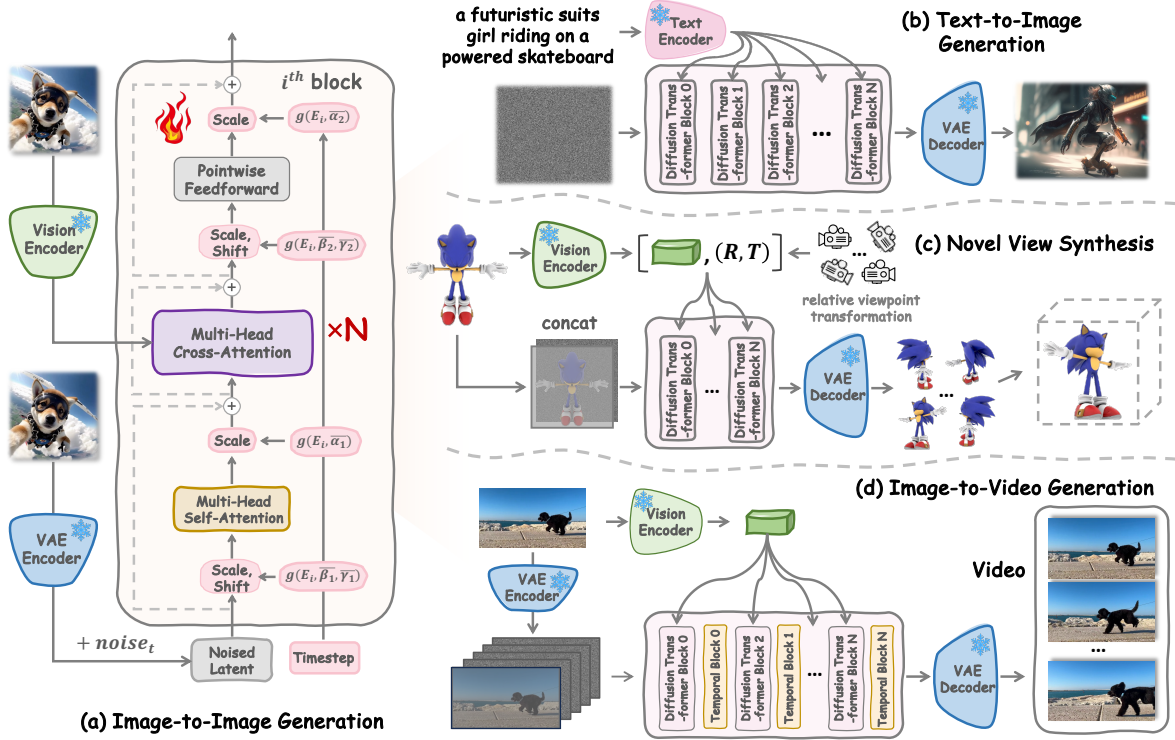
$i^{th}$ block

Scale

$g(E_i, \overline{\alpha_2})$

Pointwise Feedforward

Scale, Shift

$g(E_i, \overline{\beta_2}, \overline{\gamma_2})$

Vision Encoder

Multi-Head Cross-Attention

×N

Scale

$g(E_i, \overline{\alpha_1})$

Multi-Head Self-Attention

VAE Encoder

Scale, Shift

$g(E_i, \overline{\beta_1}, \overline{\gamma_1})$

$+ noise_t$

Noised Latent

Timestep

(a) Image-to-Image Generation

a futuristic suits girl riding on a powered skateboard

Text Encoder

(b) Text-to-Image Generation

Diffusion Trans-former Block 0

Diffusion Trans-former Block 1

Diffusion Trans-former Block 2

...

Diffusion Trans-former Block N

VAE Decoder

Vision Encoder

$[\quad, (R, T)]$

(c) Novel View Synthesis

relative viewpoint transformation

concat

Diffusion Trans-former Block 0

...

Diffusion Trans-former Block N

VAE Decoder

...

(d) Image-to-Video Generation

Vision Encoder

VAE Encoder

Video

Diffusion Trans-former Block 0

Temporal Block 0

Diffusion Trans-former Block 2

Temporal Block 1

...

Diffusion Trans-former Block N

Temporal Block N

VAE Decoder

...